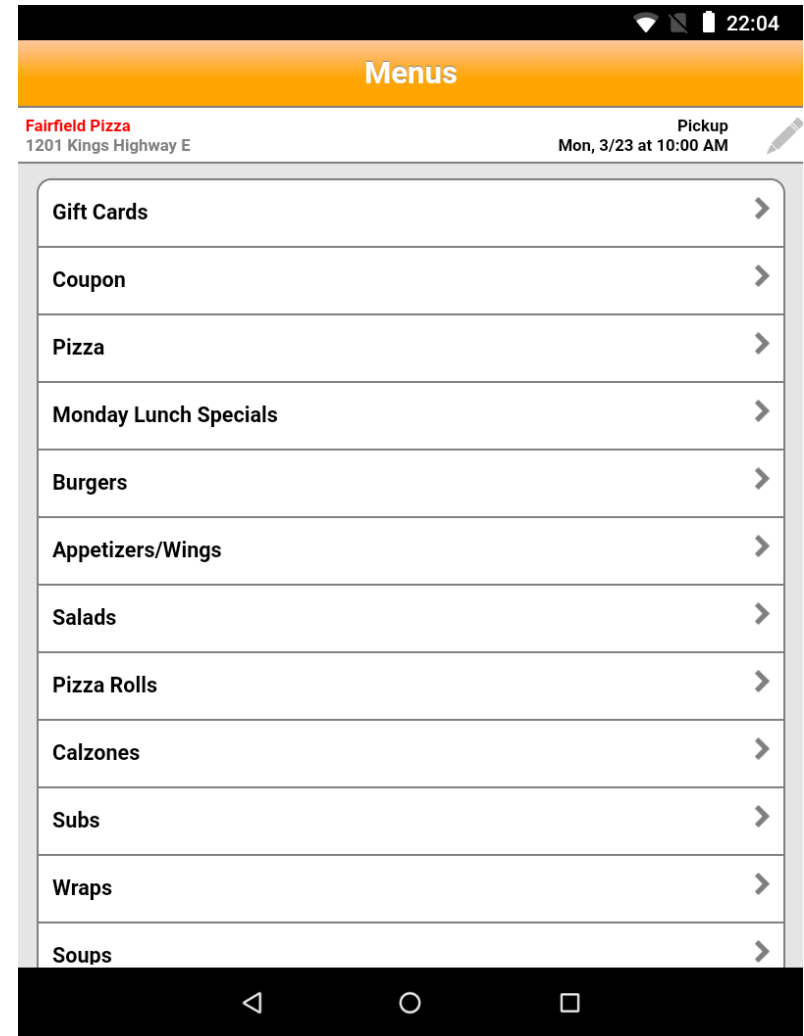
22:04

Menus

Fairfield Pizza
1201 Kings Highway E

Pickup
Mon, 3/23 at 10:00 AM

Gift Cards

Coupon

Pizza

Monday Lunch Specials

Burgers

Appetizers/Wings

Salads

Pizza Rolls

Calzones

Subs

Wraps

Soups